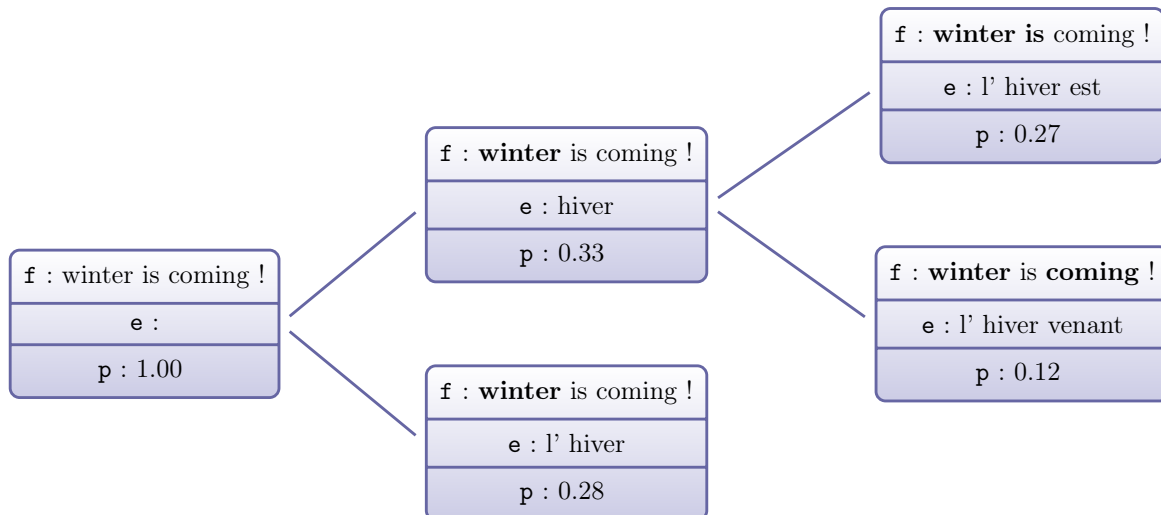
f : winter is coming !
e :
p : 1.00

f : **winter** is coming !
e : hiver
p : 0.33

f : **winter** is coming !
e : l’ hiver
p : 0.28

f : **winter is** coming !
e : l’ hiver est
p : 0.27

f : **winter** is **coming** !
e : l’ hiver venant
p : 0.12